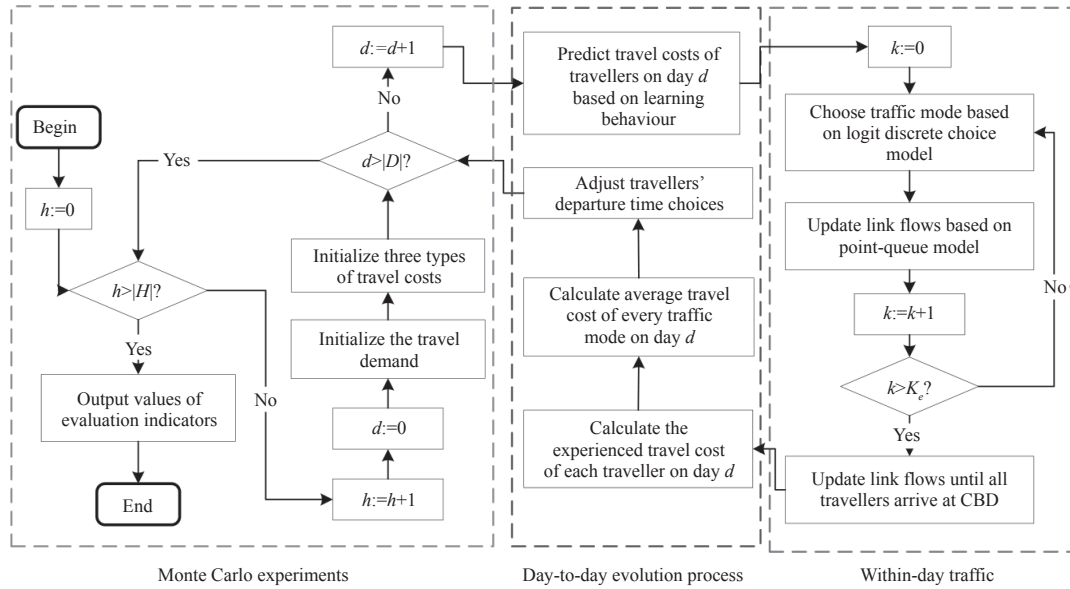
Begin

$h$:=0

$h$>|$H$|?

Yes

Output values of evaluation indicators

End

No

$h$:=$h$+1

$d$:=0

Initialize the travel demand

Initialize three types of travel costs

$d$>|$D$|?

Yes

No

$d$:=$d$+1

Predict travel costs of travellers on day $d$ based on learning behaviour

Adjust travellers' departure time choices

Calculate average travel cost of every traffic mode on day $d$

Calculate the experienced travel cost of each traveller on day $d$

$k$:=0

Choose traffic mode based on logit discrete choice model

Update link flows based on point-queue model

$k$:=$k$+1

$k$>$K_e$?

No

Yes

Update link flows until all travellers arrive at CBD

Monte Carlo experiments

Day-to-day evolution process

Within-day traffic